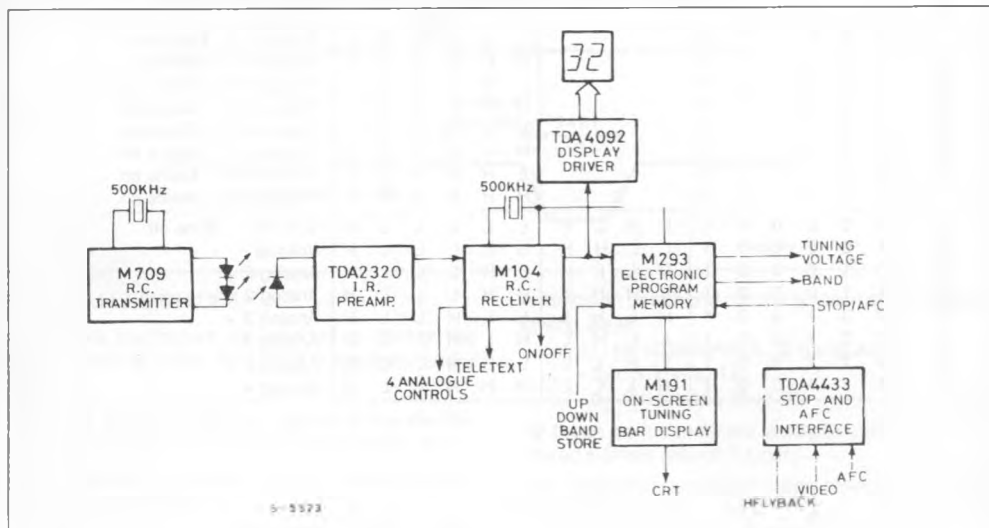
32

TDA 4092
DISPLAY
DRIVER

500KHz

500KHz

M709
R.C.
TRANSMITTER

TDA2320
I.R.
PREAMP.

M104
R.C.
RECEIVER

M293
ELECTRONIC
PROGRAM
MEMORY

TUNING
VOLTAGE

BAND

STOP/AFC

ON/OFF

TELETEXT

4 ANALOGUE
CONTROLS

UP
DOWN
BAND
STORE

M191
ON-SCREEN
TUNING
BAR DISPLAY

TDA4433
STOP AND
AFC
INTERFACE

CRT

HFLYBACK

VIDEO

AFC

5-5573